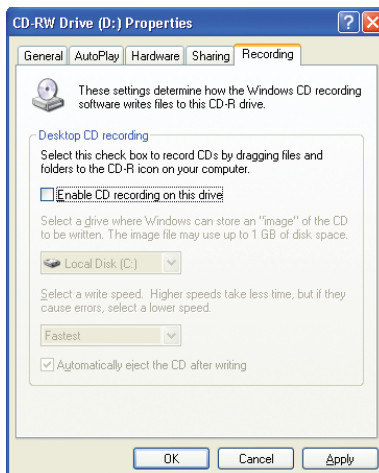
CD-RW Drive (D:) Properties

General | AutoPlay | Hardware | Sharing | Recording

These settings determine how the Windows CD recording software writes files to this CD-R drive.

Desktop CD recording

Select this check box to record CDs by dragging files and folders to the CD-R icon on your computer.

Enable CD recording on this drive

Select a drive where Windows can store an "image" of the CD to be written. The image file may use up to 1 GB of disk space.

Local Disk (C:)

Select a write speed. Higher speeds take less time, but if they cause errors, select a lower speed.

Fastest

Automatically eject the CD after writing

OK | Cancel | Apply